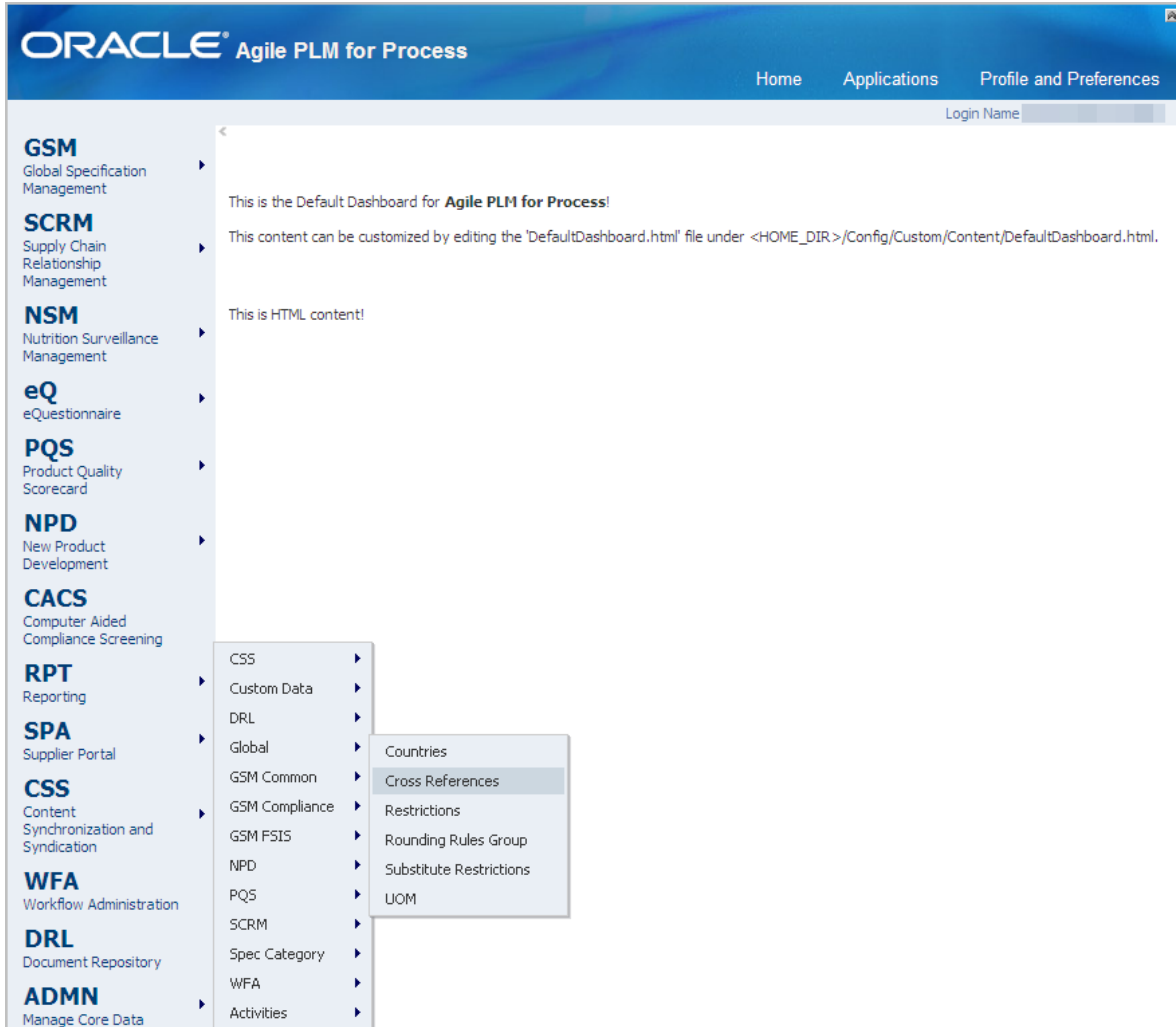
ORACLE Agile PLM for Process

Home Applications Profile and Preferences

Login Name

GSM
Global Specification Management

SCRM
Supply Chain Relationship Management

NSM
Nutrition Surveillance Management

eQ
eQuestionnaire

PQS
Product Quality Scorecard

NPD
New Product Development

CACS
Computer Aided Compliance Screening

RPT
Reporting

SPA
Supplier Portal

CSS
Content Synchronization and Syndication

WFA
Workflow Administration

DRL
Document Repository

ADMN
Manage Core Data

This is the Default Dashboard for **Agile PLM for Process**!

This content can be customized by editing the 'DefaultDashboard.html' file under <HOME_DIR>/Config/Custom/Content/DefaultDashboard.html.

This is HTML content!

CSS
Custom Data
DRL
Global
GSM Common
GSM Compliance
GSM FSIS
NPD
PQS
SCRM
Spec Category
WFA
Activities

Countries
Cross References
Restrictions
Rounding Rules Group
Substitute Restrictions
UOM